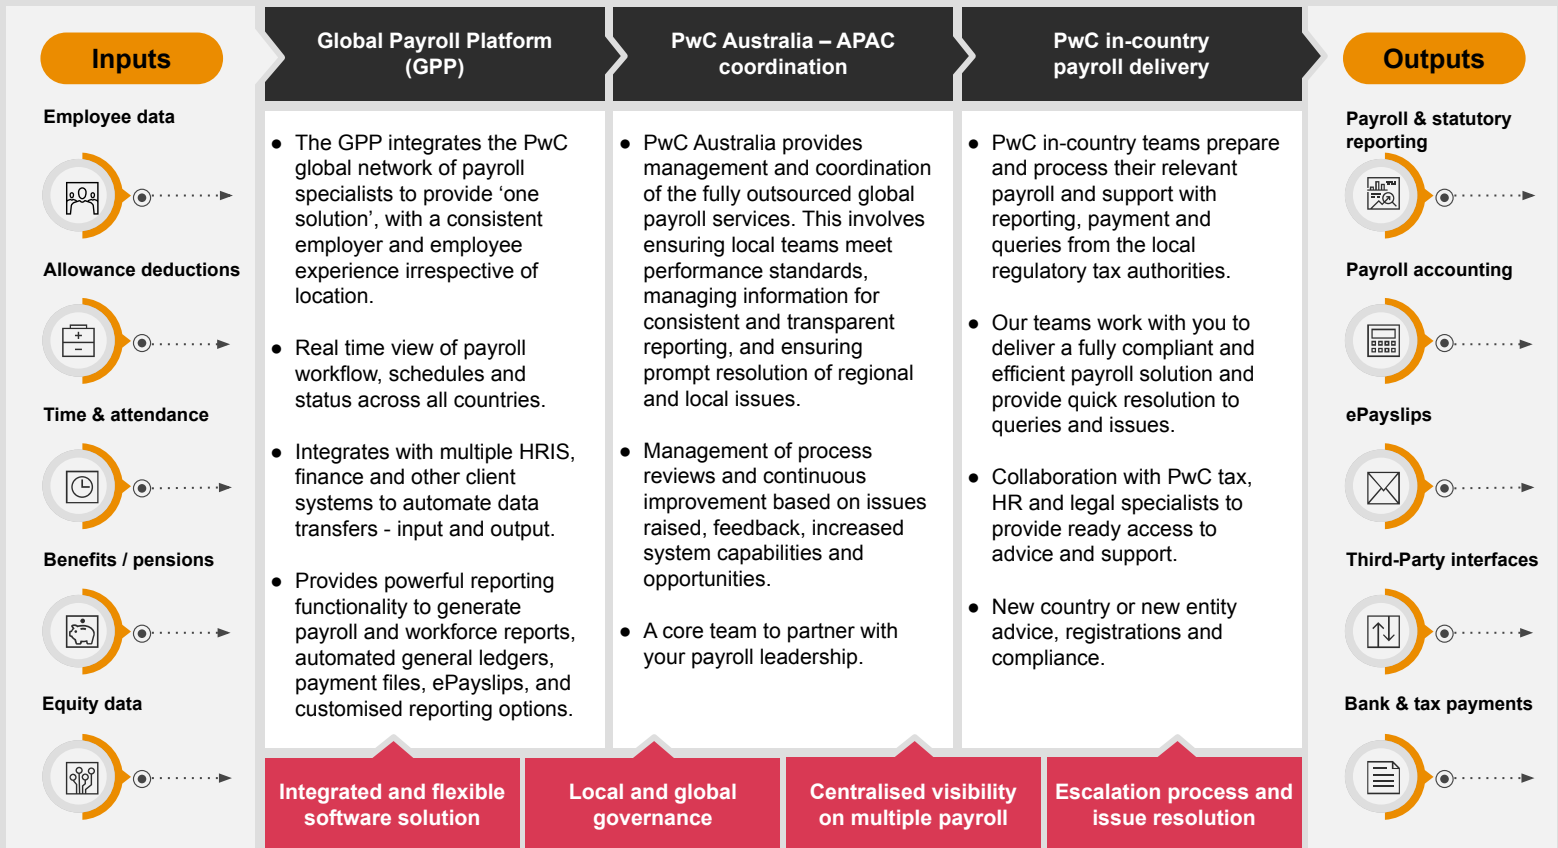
Inputs

Employee data

Allowance deductions

Time & attendance

Benefits / pensions

Equity data

Global Payroll Platform (GPP)

- The GPP integrates the PwC global network of payroll specialists to provide 'one solution', with a consistent employer and employee experience irrespective of location.
- Real time view of payroll workflow, schedules and status across all countries.
- Integrates with multiple HRIS, finance and other client systems to automate data transfers - input and output.
- Provides powerful reporting functionality to generate payroll and workforce reports, automated general ledgers, payment files, ePayslips, and customised reporting options.

PwC Australia – APAC coordination

- PwC Australia provides management and coordination of the fully outsourced global payroll services. This involves ensuring local teams meet performance standards, managing information for consistent and transparent reporting, and ensuring prompt resolution of regional and local issues.
- Management of process reviews and continuous improvement based on issues raised, feedback, increased system capabilities and opportunities.
- A core team to partner with your payroll leadership.

PwC in-country payroll delivery

- PwC in-country teams prepare and process their relevant payroll and support with reporting, payment and queries from the local regulatory tax authorities.
- Our teams work with you to deliver a fully compliant and efficient payroll solution and provide quick resolution to queries and issues.
- Collaboration with PwC tax, HR and legal specialists to provide ready access to advice and support.
- New country or new entity advice, registrations and compliance.

Outputs

Payroll & statutory reporting

Payroll accounting

ePayslips

Third-Party interfaces

Bank & tax payments

Integrated and flexible software solution

Local and global governance

Centralised visibility on multiple payroll

Escalation process and issue resolution